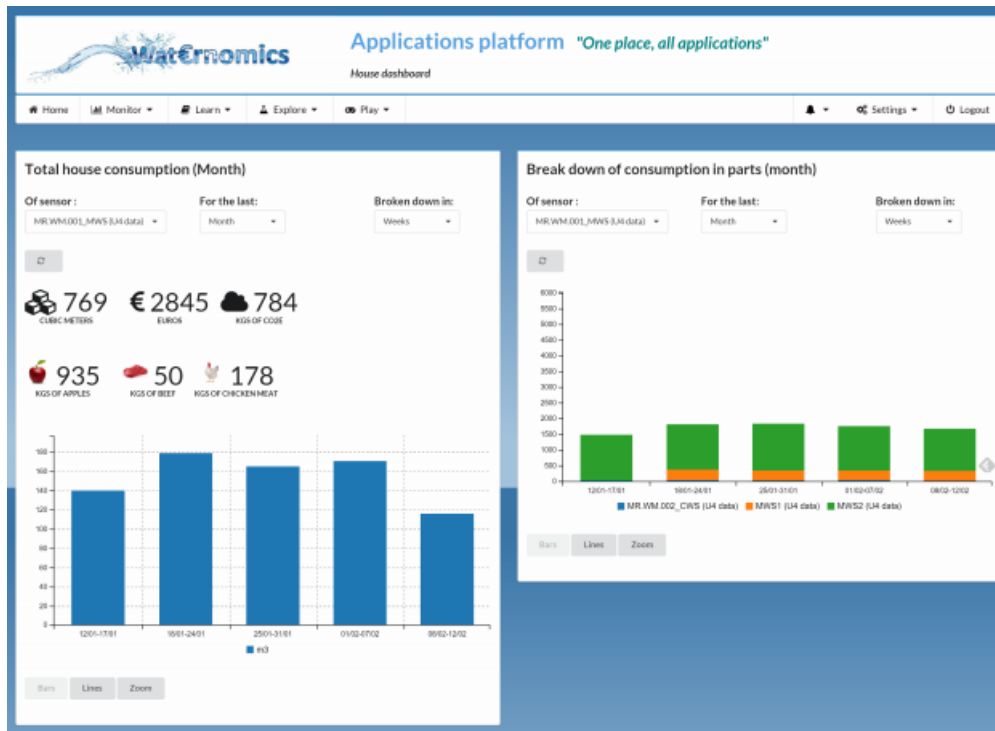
WatErnomics

Applications platform "One place, all applications"

House dashboard

Home Monitor Learn Explore Play Settings Logout

Total house consumption (Month)

Of sensor : MR.WM.001_MWS (U4 data)
For the last: Month
Broken down in: Weeks

769 CUBIC METERS
€ 2845 EUROS
784 KGS OF CO2E

935 KGS OF APPLES
50 KGS OF BEEF
178 KGS OF CHICKEN MEAT

180 160 140 120 100 80 60 40 20 0

12/01-17/01 18/01-24/01 25/01-31/01 01/02-07/02 08/02-12/02

m3

Bars Lines Zoom

Break down of consumption in parts (month)

Of sensor : MR.WM.001_MWS (U4 data)
For the last: Month
Broken down in: Weeks

6000 5500 5000 4500 4000 3500 3000 2500 2000 1500 1000 500 0

12/01-17/01 18/01-24/01 25/01-31/01 01/02-07/02 08/02-12/02

MR.WM.002_CWS (U4 data) MWS1 (U4 data) MWS2 (U4 data)

Bars Lines Zoom